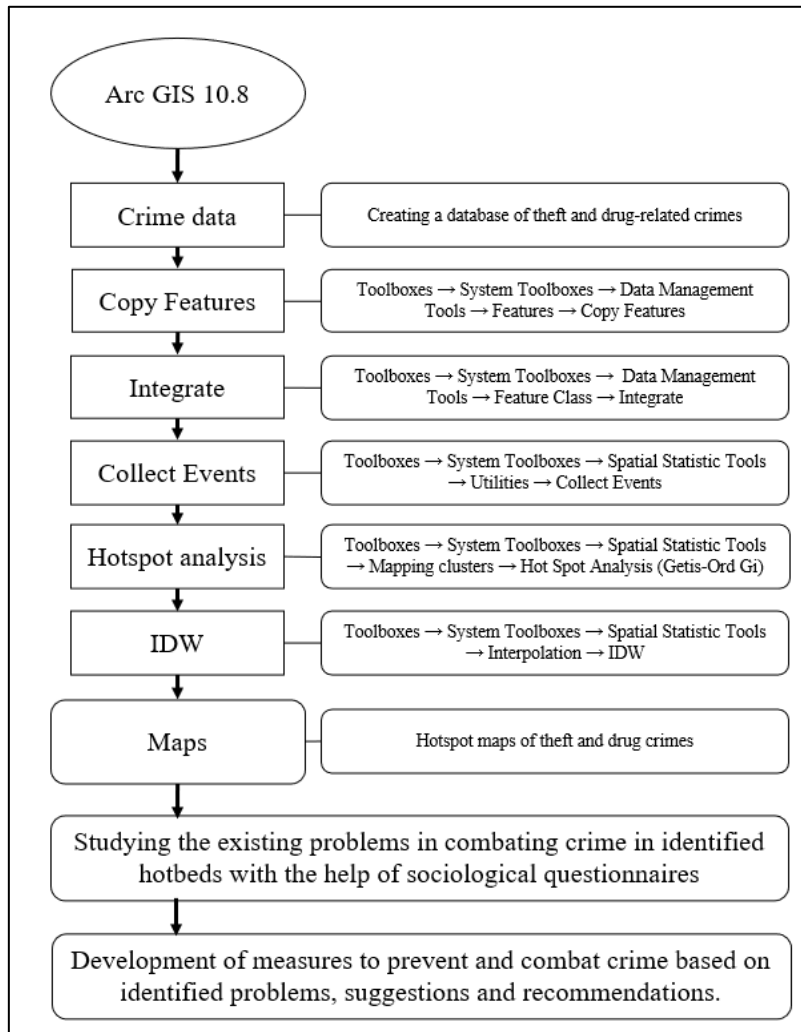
Arc GIS 10.8

Crime data

Creating a database of theft and drug-related crimes

Copy Features

Toolboxes → System Toolboxes → Data Management Tools → Features → Copy Features

Integrate

Toolboxes → System Toolboxes → Data Management Tools → Feature Class → Integrate

Collect Events

Toolboxes → System Toolboxes → Spatial Statistic Tools → Utilities → Collect Events

Hotspot analysis

Toolboxes → System Toolboxes → Spatial Statistic Tools → Mapping clusters → Hot Spot Analysis (Getis-Ord Gi)

IDW

Toolboxes → System Toolboxes → Spatial Statistic Tools → Interpolation → IDW

Maps

Hotspot maps of theft and drug crimes

Studying the existing problems in combating crime in identified hotbeds with the help of sociological questionnaires

Development of measures to prevent and combat crime based on identified problems, suggestions and recommendations.